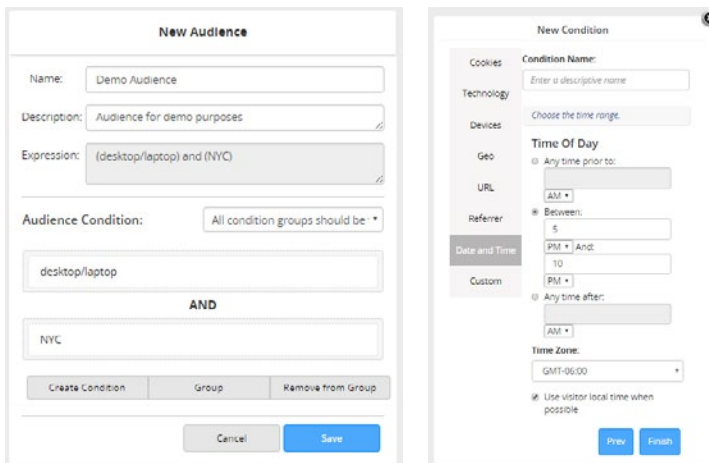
New Audience

Name: Demo Audience

Description: Audience for demo purposes

Expression: (desktop/laptop) and (NYC)

Audience Condition: All condition groups should be

desktop/laptop

AND

NYC

Create Condition | Group | Remove from Group

Cancel | Save

New Condition

Cookies
Technology
Devices
Geo
URL
Referrer
Date and Time
Custom

Condition Name:

Enter a descriptive name

Choose the time range.

Time Of Day

Any time prior to:

AM

Between:

5

PM And:

10

PM

Any time after:

AM

Time Zone:

GMT-06:00

Use visitor local time when possible

Prev | Finish